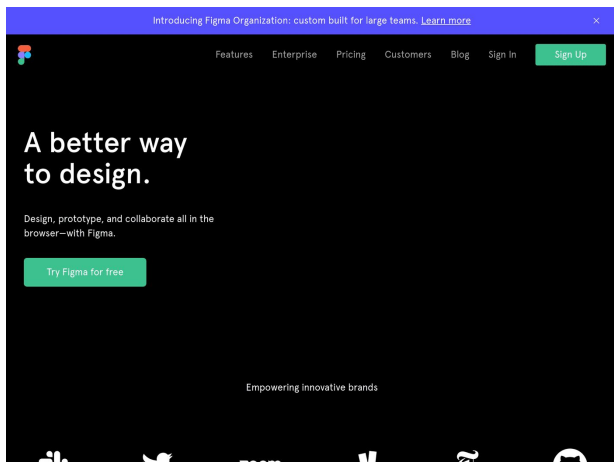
Introducing Figma Organization: custom built for large teams. Learn more ×

Features Enterprise Pricing Customers Blog Sign In Sign Up

A better way to design.

Design, prototype, and collaborate all in the browser—with Figma.

Try Figma for free

Empowering innovative brands